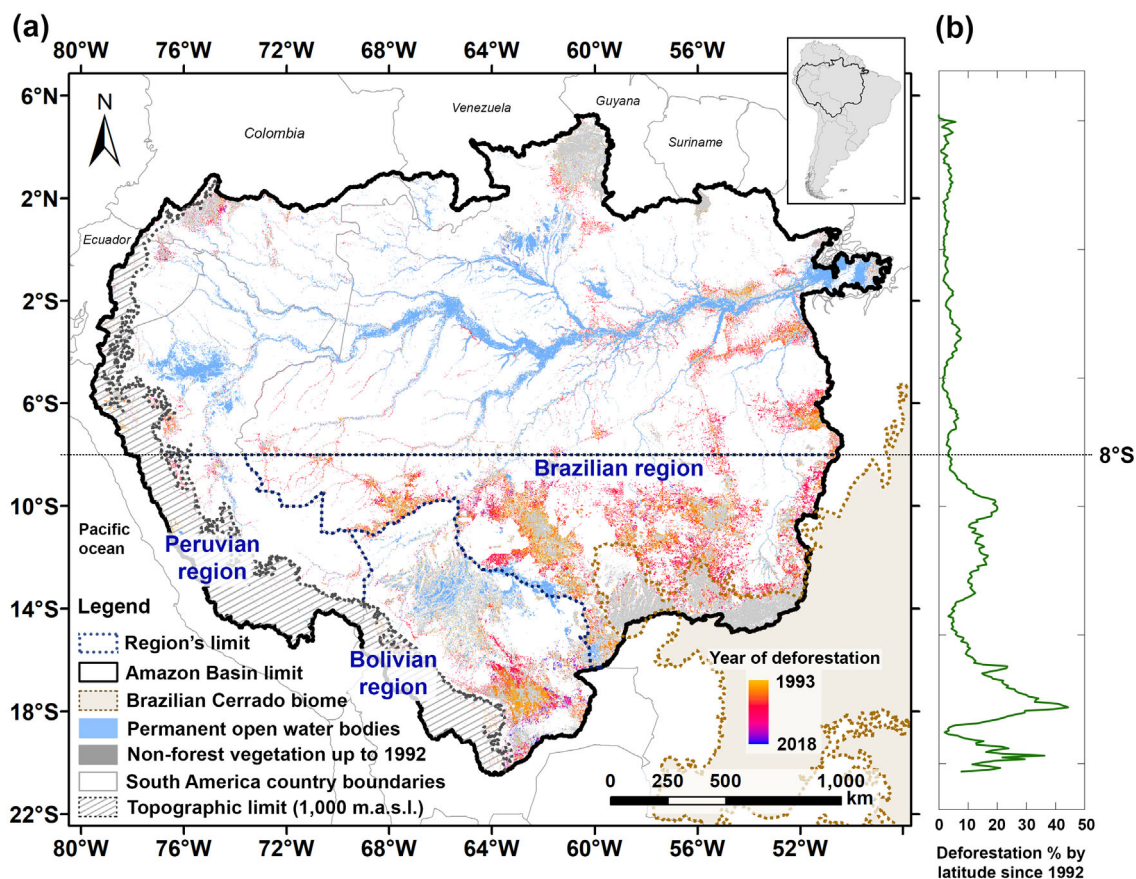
(a)

80°W 76°W 72°W 68°W 64°W 60°W 56°W

6°N
2°N
2°S
6°S
10°S
14°S
18°S
22°S

N

Colombia

Venezuela

Guyana

Suriname

Ecuador

Pacific ocean

Brazilian region

Peruvian region

Bolivian region

Legend

Region's limit

Amazon Basin limit

Brazilian Cerrado biome

Permanent open water bodies

Non-forest vegetation up to 1992

South America country boundaries

Topographic limit (1,000 m.a.s.l.)

Year of deforestation

1993

2018

0 250 500 1,000 km

80°W 76°W 72°W 68°W 64°W 60°W 56°W 52°W

(b)

8°S

0 10 20 30 40 50

Deforestation % by latitude since 1992